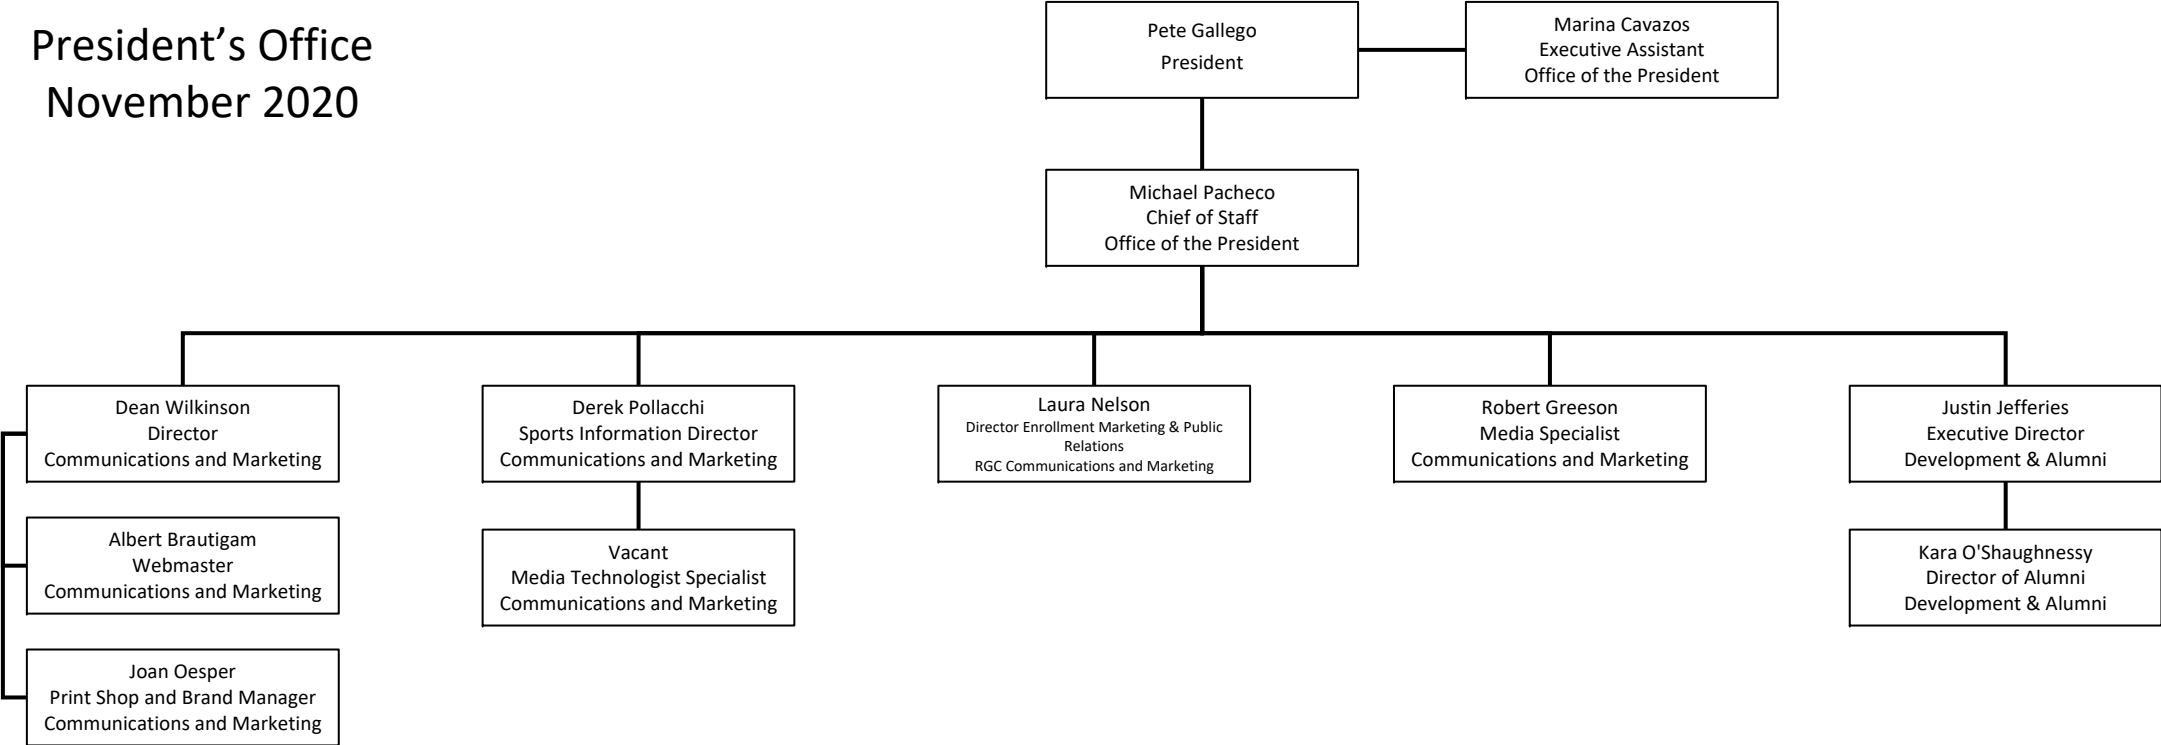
President’s Office
November 2020

Pete Gallego
President

Marina Cavazos
Executive Assistant
Office of the President

Michael Pacheco
Chief of Staff
Office of the President

Dean Wilkinson
Director
Communications and Marketing

Albert Brautigam
Webmaster
Communications and Marketing

Joan Oesper
Print Shop and Brand Manager
Communications and Marketing

Derek Pollacchi
Sports Information Director
Communications and Marketing

Vacant
Media Technologist Specialist
Communications and Marketing

Laura Nelson
Director Enrollment Marketing & Public Relations
RGC Communications and Marketing

Robert Greeson
Media Specialist
Communications and Marketing

Justin Jefferies
Executive Director
Development & Alumni

Kara O'Shaughnessy
Director of Alumni
Development & Alumni